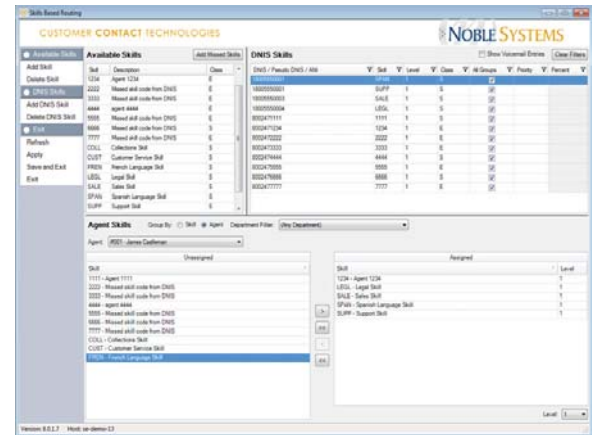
Skills Based Routing

CUSTOMER CONTACT TECHNOLOGIES

NOBLE SYSTEMS

Available Skills
Add Skill
Delete Skill
DNIS Skills
Add DNIS Skill
Delete DNIS Skill
Exit
Refresh
Apply
Save and Exit
Exit

Available Skills

Add Missed Skills

| Skill | Description | Class |
|---|---|---|
| 1234 | Agent 1234 | E |
| 2222 | Missed skill code from DNIS | E |
| 3333 | Missed skill code from DNIS | E |
| 4444 | agent 4444 | E |
| 5555 | Missed skill code from DNIS | E |
| 6666 | Missed skill code from DNIS | E |
| 7777 | Missed skill code from DNIS | E |
| COLL | Collections Skill | E |
| CUST | Customer Service Skill | E |
| FREN | French Language Skill | E |
| LEGL | Legal Skill | E |
| SALE | Sales Skill | E |
| SPAN | Spanish Language Skill | E |
| SUPP | Support Skill | E |

DNIS Skills

Show Voicemail Entries

Clear Filters

| DNIS / Pseudo DNIS / Alt | Skill | Level | Class | All Groups | Priority | Percent |
|---|---|---|---|---|---|---|
| 18005550001 | SPAN | 1 | E | ☑ | | |
| 18005550001 | SUPP | 1 | E | ☑ | | |
| 18005550003 | SALE | 1 | E | ☑ | | |
| 18005550004 | LEGL | 1 | E | ☑ | | |
| 8002471111 | 1111 | 1 | E | ☑ | | |
| 8002471234 | 1234 | 1 | E | ☑ | | |
| 8002472222 | 2222 | 1 | E | ☑ | | |
| 8002473333 | 3333 | 1 | E | ☑ | | |
| 8002474444 | 4444 | 1 | E | ☑ | | |
| 8002475555 | 5555 | 1 | E | ☑ | | |
| 8002476666 | 6666 | 1 | E | ☑ | | |
| 8002477777 | 7777 | 1 | E | ☑ | | |

Agent Skills Group By: Skill Agent Department Filter: (Any Department)

Agent: (4001 - James Castleman)

Unassigned

Skill
1111 - Agent 1111
2222 - Missed skill code from DNIS
3333 - Missed skill code from DNIS
4444 - agent 4444
5555 - Missed skill code from DNIS
6666 - Missed skill code from DNIS
7777 - Missed skill code from DNIS
COLL - Collections Skill
CUST - Customer Service Skill
FREN - French Language Skill

Assigned

| Skill | Level |
|---|---|
| 1234 - Agent 1234 | 1 |
| LEGL - Legal Skill | 1 |
| SALE - Sales Skill | 1 |
| SPAN - Spanish Language Skill | 1 |
| SUPP - Support Skill | 1 |

>
>>
<
<<

Level 1

Version: 8.0.1.7 Host: se-demo-13